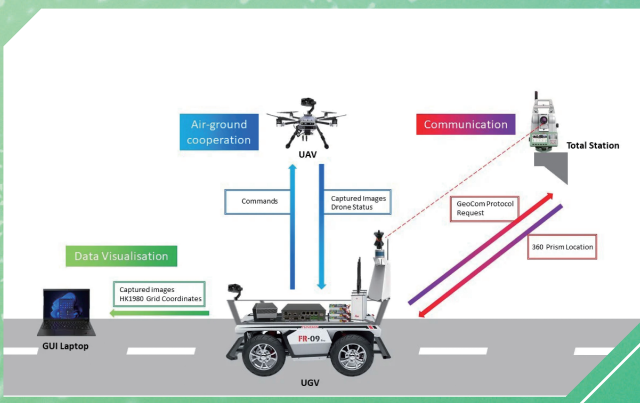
Air-ground cooperation

UAV

Communication

Total Station

Commands

Captured Images
Drone Status

GeoCom Protocol Request

360 Prism Location

Data Visualisation

Captured images
HK1980 Grid Coordinates

GUI Laptop

FR-09

UGV